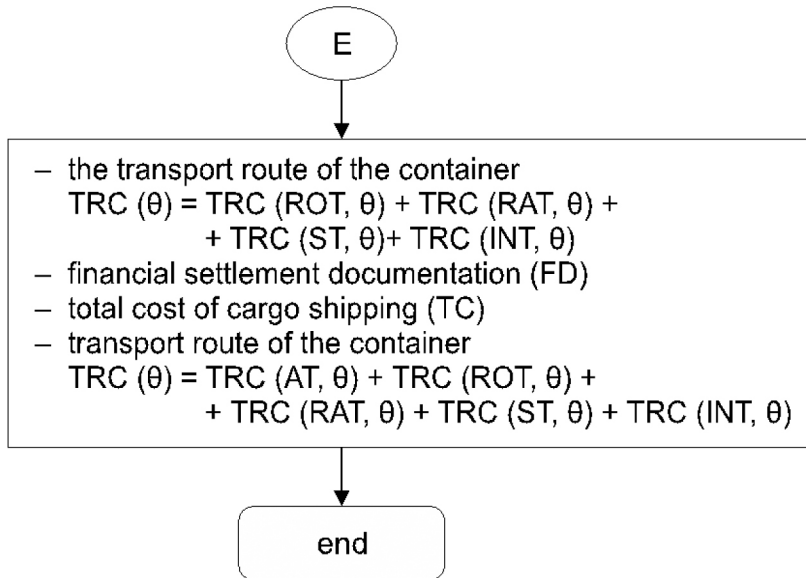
E

– the transport route of the container
$TRC(\theta) = TRC(ROT, \theta) + TRC(RAT, \theta) +$
$+ TRC(ST, \theta) + TRC(INT, \theta)$
– financial settlement documentation (FD)
– total cost of cargo shipping (TC)
– transport route of the container
$TRC(\theta) = TRC(AT, \theta) + TRC(ROT, \theta) +$
$+ TRC(RAT, \theta) + TRC(ST, \theta) + TRC(INT, \theta)$

end